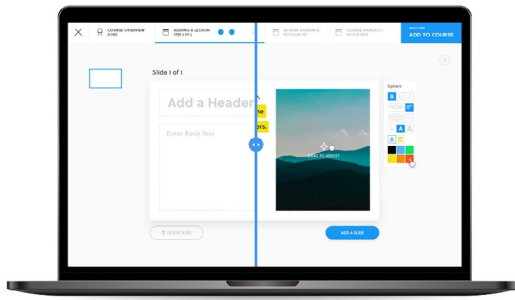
COURSE OVERVIEW
DONE

ADDING A LESSON
STEP 2 OF 3

REVIEW & PUBLISH
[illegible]

COURSE RESOURCES
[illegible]

NEXT STEP
ADD TO COURSE

Slide 1 of 1

Add a Header

Enter Body Text

Options

A

A

DRAG TO ADJUST

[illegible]

ADD A SLIDE